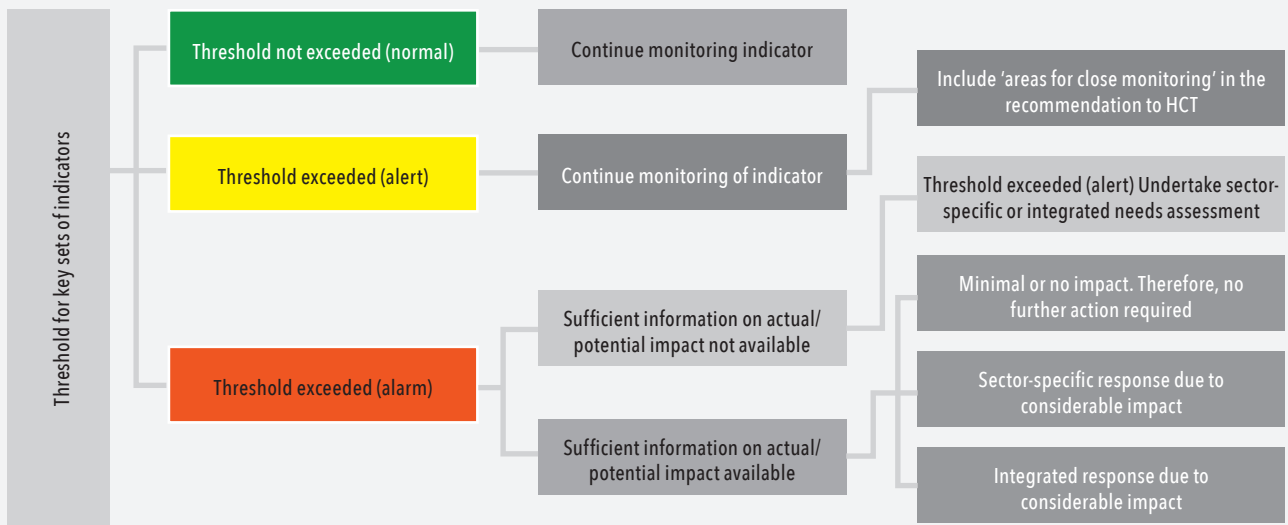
Threshold for key sets of indicators

Threshold not exceeded (normal)

Continue monitoring indicator

Include 'areas for close monitoring' in the recommendation to HCT

Threshold exceeded (alert)

Continue monitoring of indicator

Threshold exceeded (alert) Undertake sector-specific or integrated needs assessment

Minimal or no impact. Therefore, no further action required

Sufficient information on actual/ potential impact not available

Threshold exceeded (alarm)

Sector-specific response due to considerable impact

Sufficient information on actual/ potential impact available

Integrated response due to considerable impact